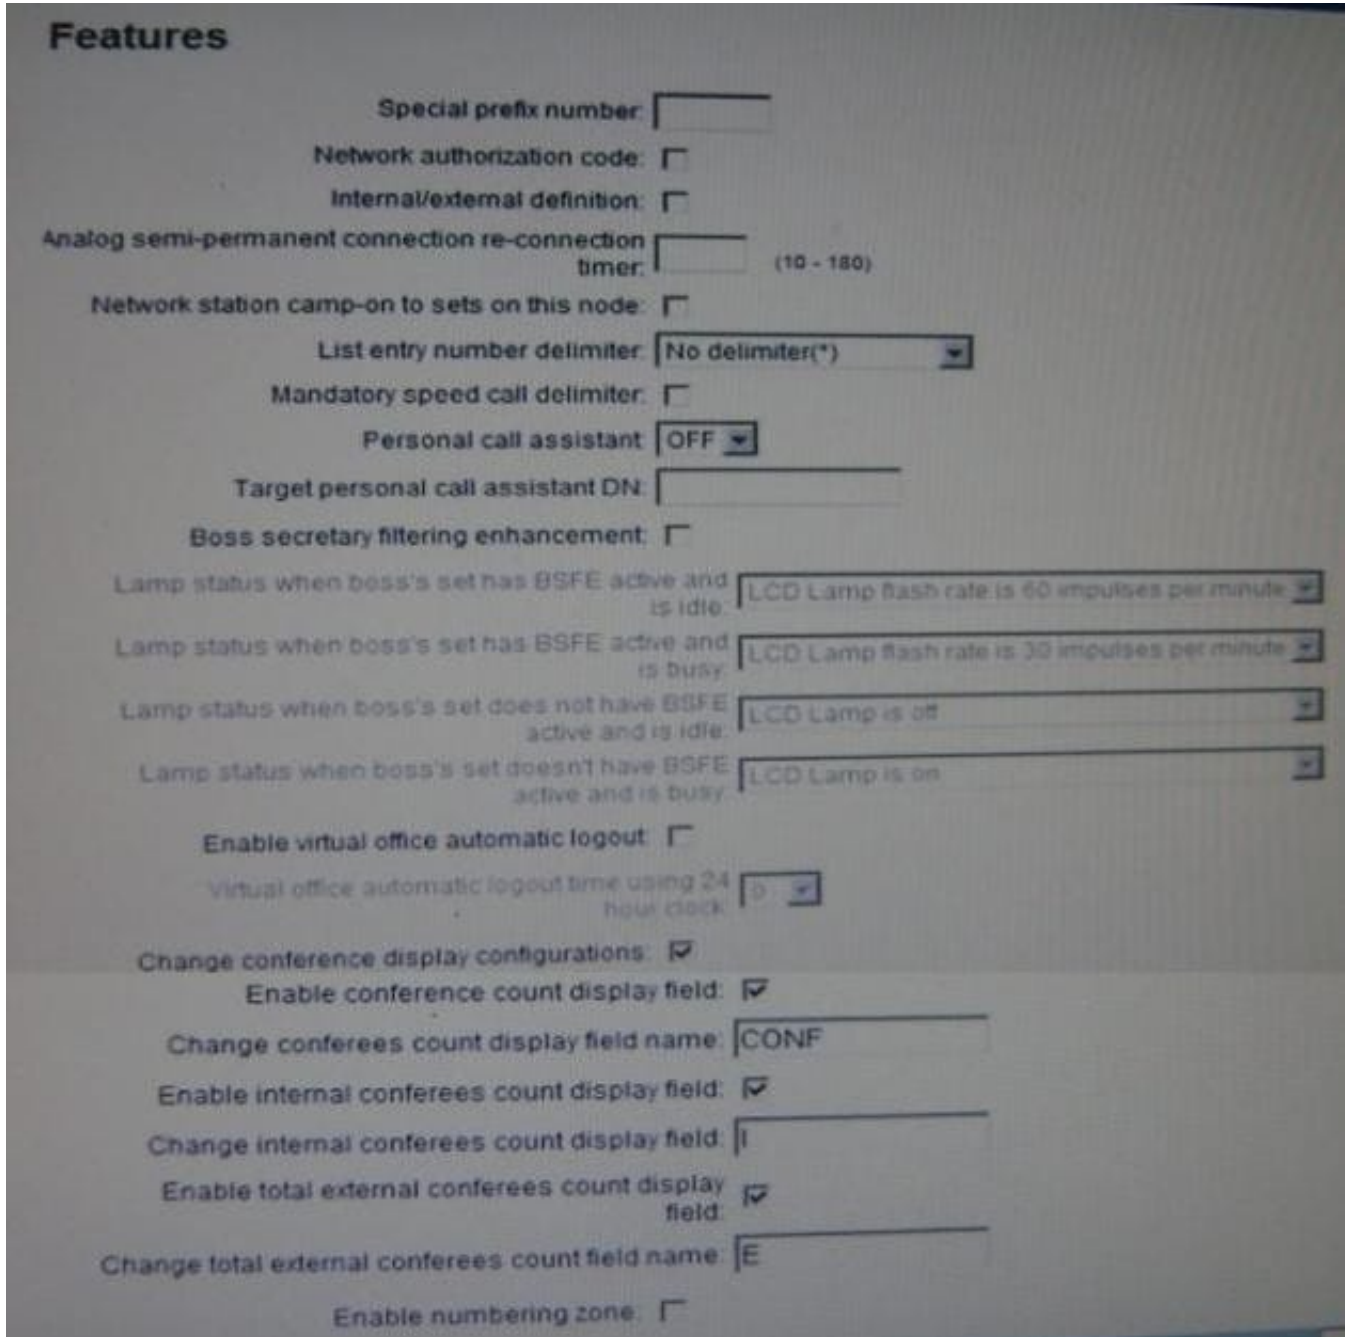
Features

Special prefix number:

Network authorization code:

Internal/external definition:

Analog semi-permanent connection re-connection timer: (10 - 180)

Network station camp-on to sets on this node:

List entry number delimiter: No delimiter(*)

Mandatory speed call delimiter:

Personal call assistant: OFF

Target personal call assistant DN:

Boss secretary filtering enhancement:

Lamp status when boss's set has BSFE active and is idle: LCD Lamp flash rate is 60 impulses per minute

Lamp status when boss's set has BSFE active and is busy: LCD Lamp flash rate is 30 impulses per minute

Lamp status when boss's set does not have BSFE active and is idle: LCD Lamp is off

Lamp status when boss's set doesn't have BSFE active and is busy: LCD Lamp is on

Enable virtual office automatic logout:

Virtual office automatic logout time using 24 hour clock: 0

Change conference display configurations:

Enable conference count display field:

Change conferees count display field name: CONF

Enable internal conferees count display field:

Change internal conferees count display field: I

Enable total external conferees count display field:

Change total external conferees count field name: E

Enable numbering zone: